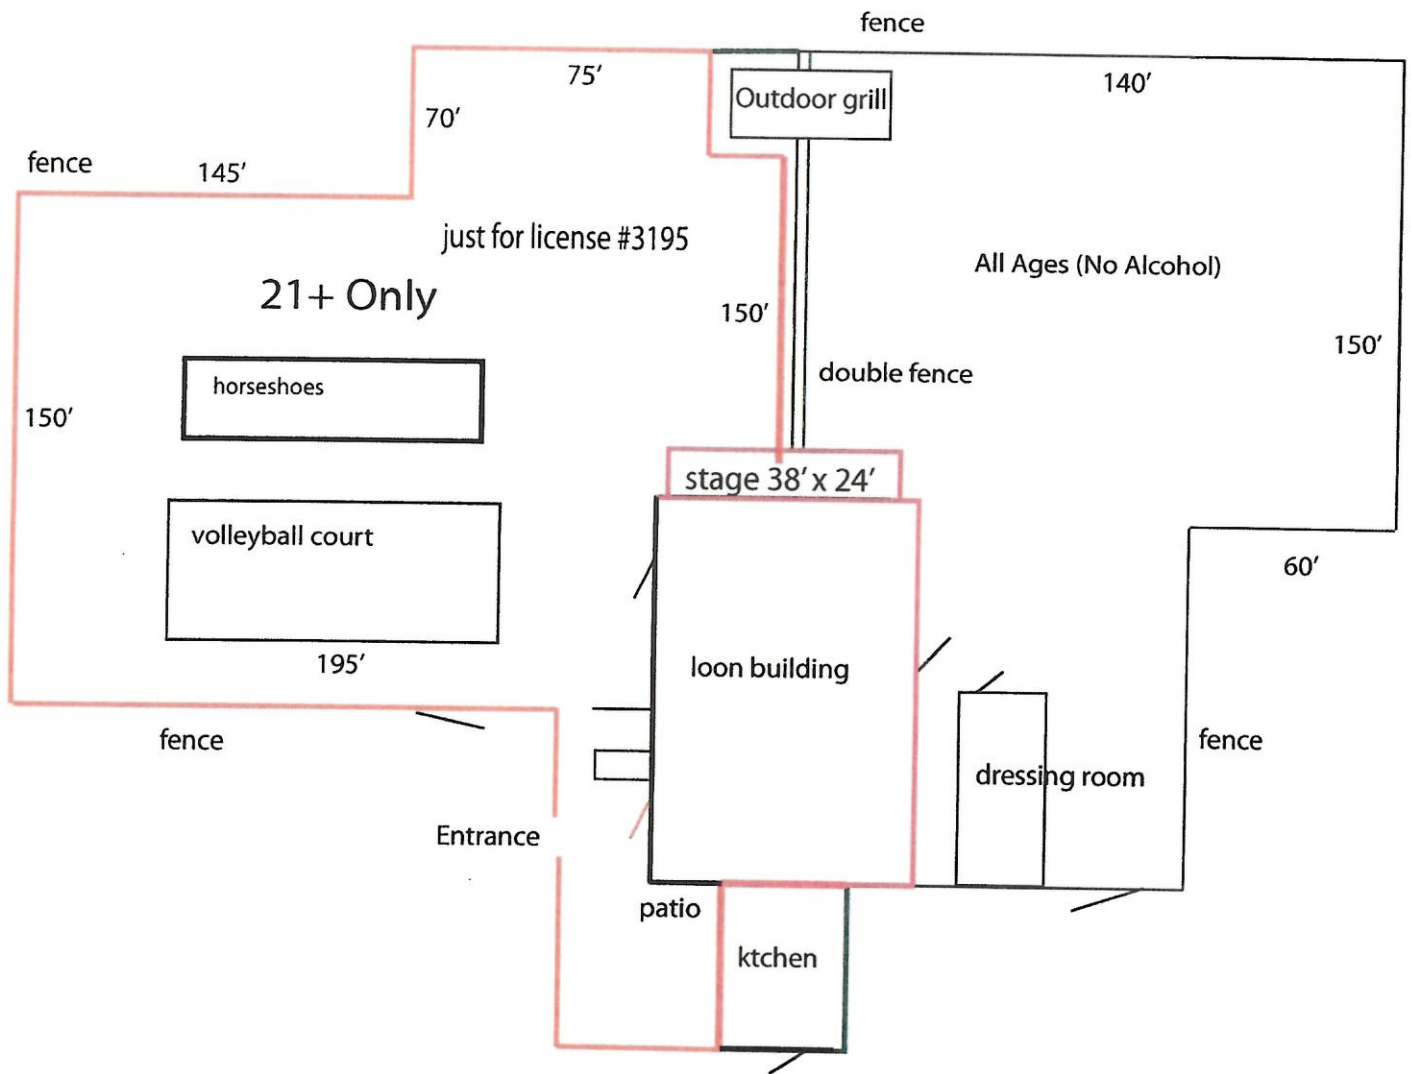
fence

75′

70′

140′

Outdoor grill

fence

145′

just for license #3195

All Ages (No Alcohol)

21+ Only

150′

150′

double fence

horseshoes

150′

stage 38′ x 24′

volleyball court

60′

loon building

195′

fence

fence

dressing room

Entrance

patio

ktchen